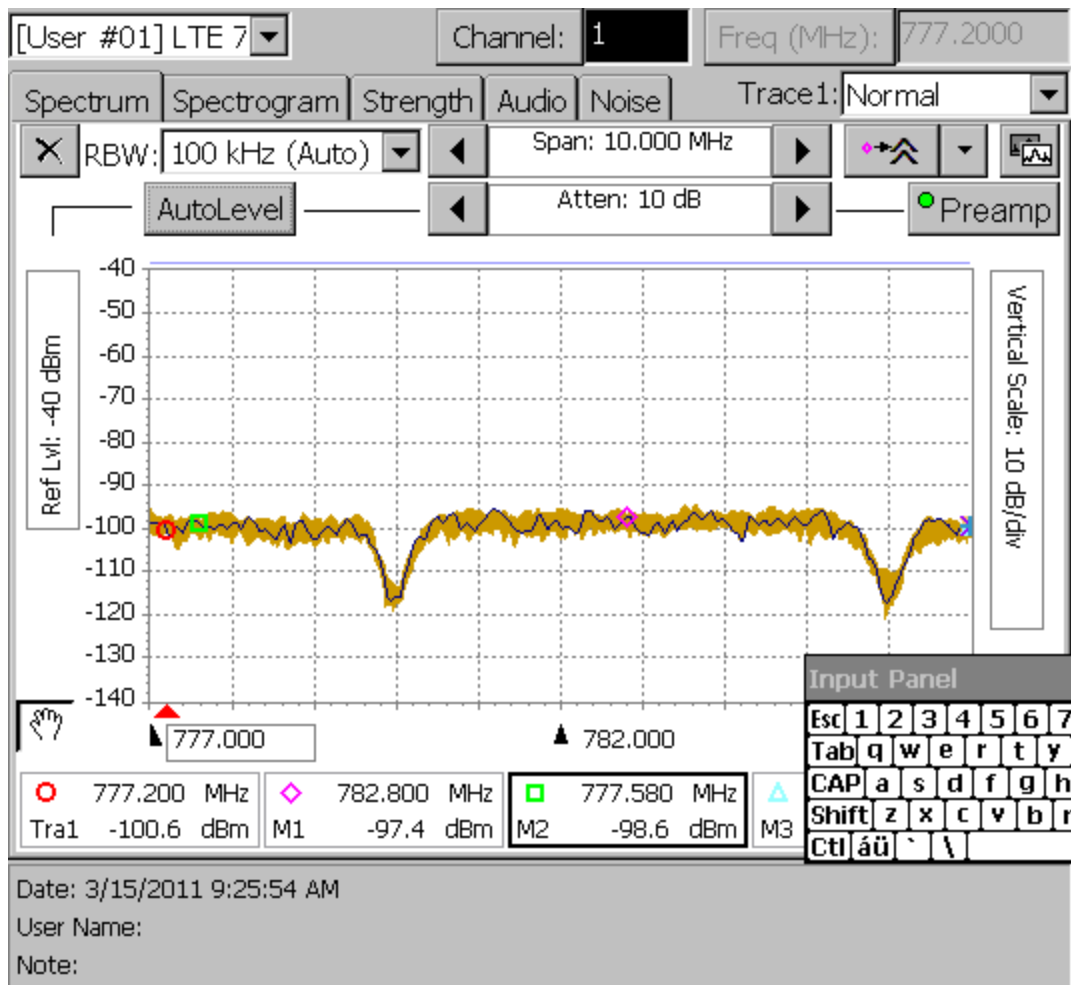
[User #01] LTE 7
Channel: 1
Freq (MHz): 777.2000

Spectrum | Spectrogram | Strength | Audio | Noise
Trace1: Normal

RBW: 100 kHz (Auto)
Span: 10.000 MHz
AutoLevel
Atten: 10 dB
Preamp

Ref Lvl: -40 dBm
Vertical Scale: 10 dB/div

-40
-50
-60
-70
-80
-90
-100
-110
-120
-130
-140

777.000
782.000

Input Panel
Esc 1 2 3 4 5 6 7
Tab q w e r t y
CAP a s d f g h
Shift z x c v b n
Ctl áü ` \

| | | |
|---|---|---|
| 777.200 MHz | 782.800 MHz | 777.580 MHz |
| Tra1 -100.6 dBm | M1 -97.4 dBm | M2 -98.6 dBm |

M3

Date: 3/15/2011 9:25:54 AM
User Name:
Note: